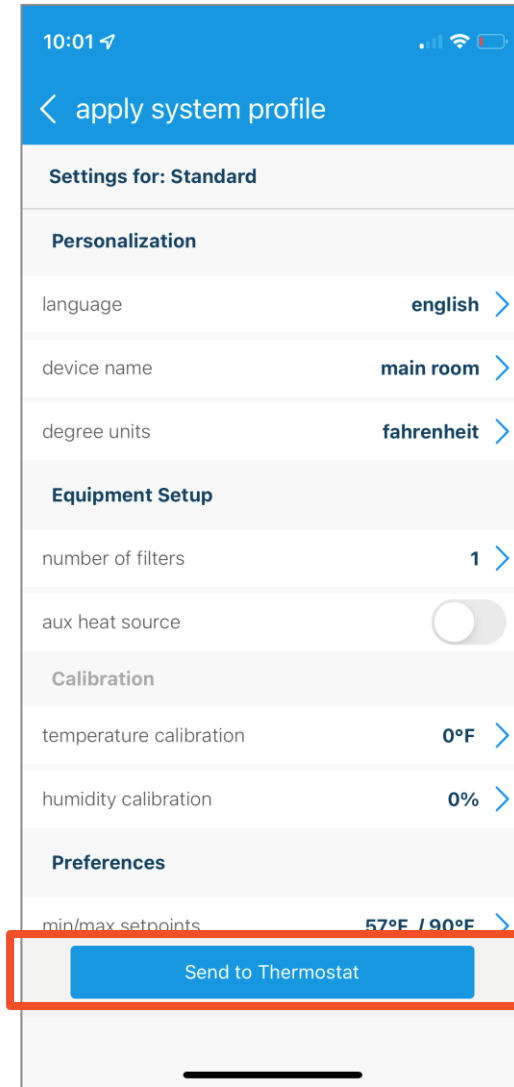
10:01

apply system profile

Settings for: Standard

Personalization

language english

device name main room

degree units fahrenheit

Equipment Setup

number of filters 1

aux heat source

Calibration

temperature calibration 0°F

humidity calibration 0%

Preferences

min/max setpoints 57°F / 90°F

Send to Thermostat